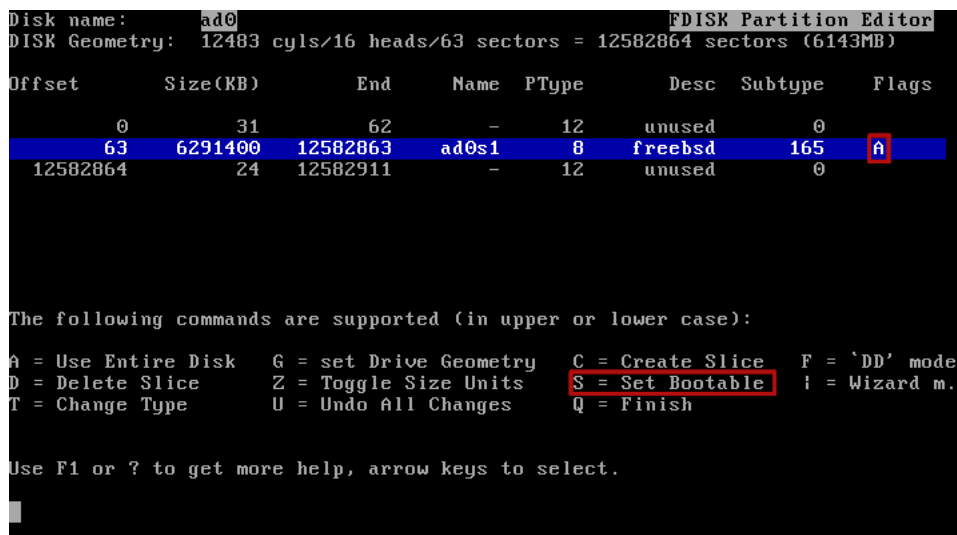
Disk name: ad0 FDISK Partition Editor
DISK Geometry: 12483 cyls/16 heads/63 sectors = 12582864 sectors (6143MB)

| Offset | Size(KB) | End | Name | PType | Desc | Subtype | Flags |
|---|---|---|---|---|---|---|---|
| 0 | 31 | 62 | - | 12 | unused | 0 | |
| 63 | 6291400 | 12582863 | ad0s1 | 8 | freebsd | 165 | A |
| 12582864 | 24 | 12582911 | - | 12 | unused | 0 | |

The following commands are supported (in upper or lower case):

A = Use Entire Disk G = set Drive Geometry C = Create Slice F = `DD' mode
D = Delete Slice Z = Toggle Size Units S = Set Bootable | = Wizard m.
T = Change Type U = Undo All Changes Q = Finish

Use F1 or ? to get more help, arrow keys to select.